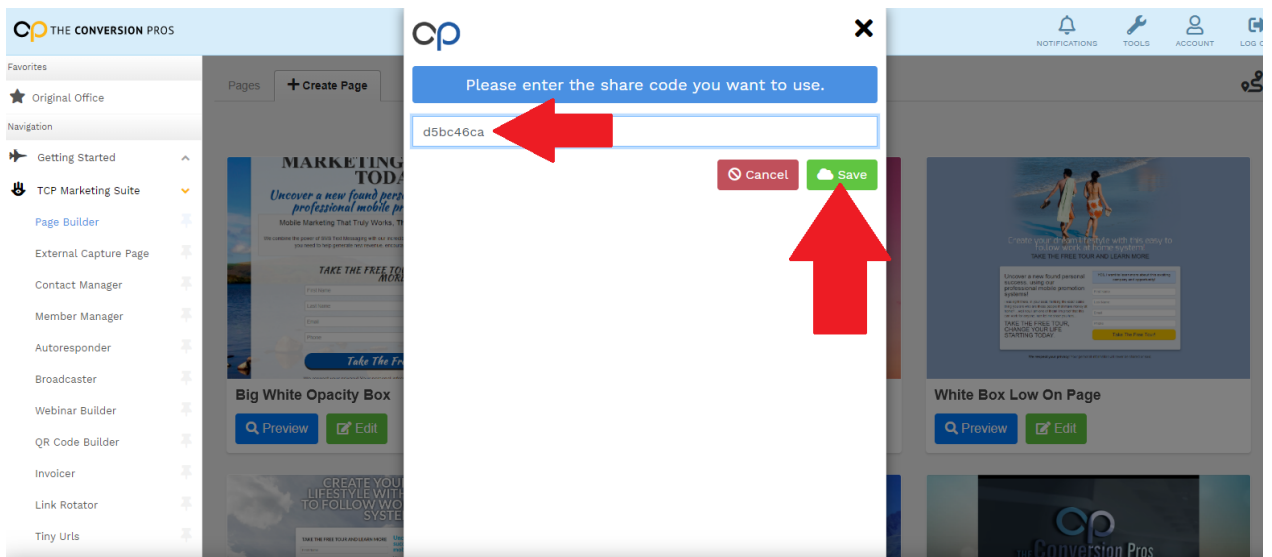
THE CONVERSION PROS

NOTIFICATIONS TOOLS ACCOUNT LOG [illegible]

Favorites

Original Office

Navigation

Getting Started

TCP Marketing Suite

Page Builder

External Capture Page

Contact Manager

Member Manager

Autoresponder

Broadcaster

Webinar Builder

QR Code Builder

Invoicer

Link Rotator

Tiny Urls

Pages

Create Page

Please enter the share code you want to use.

d5bc46ca

Cancel

Save

MARKETING TODA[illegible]

Uncover a new found perso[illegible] professional mobile pro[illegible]

Mobile Marketing That Truly Works. Th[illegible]

TAKE THE FREE TOU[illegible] MORE

Take The Fr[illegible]

Big White Opacity Box

Preview

Edit

Create your dream lifestyle with this easy to follow work at home system

TAKE THE FREE TOUR AND LEARN MORE

Uncover a new found personal success, using our professional mobile promotion systems!

TAKE THE FREE TOUR, CHANGE YOUR LIFE STARTING TODAY!

Take The Free Tour!

White Box Low On Page

Preview

Edit

CREATE YOU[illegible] LIFESTYLE WITH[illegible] TO FOLLOW WO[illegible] SYSTE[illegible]

The Conversion Pros